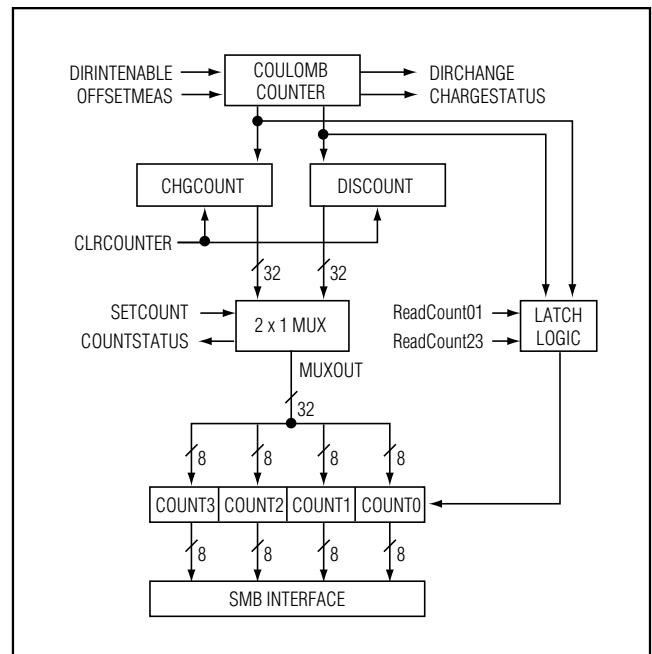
DIRINTENABLE
OFFSETMEAS
COULOMB COUNTER
DIRCHANGE
CHARGESTATUS
CHGCOUNT
DISCOUNT
CLRCOUNTER
32
32
SETCOUNT
COUNTSTATUS
2 x 1 MUX
ReadCount01
ReadCount23
LATCH LOGIC
MUXOUT
32
8
8
8
8
COUNT3
COUNT2
COUNT1
COUNT0
8
8
8
8
SMB INTERFACE